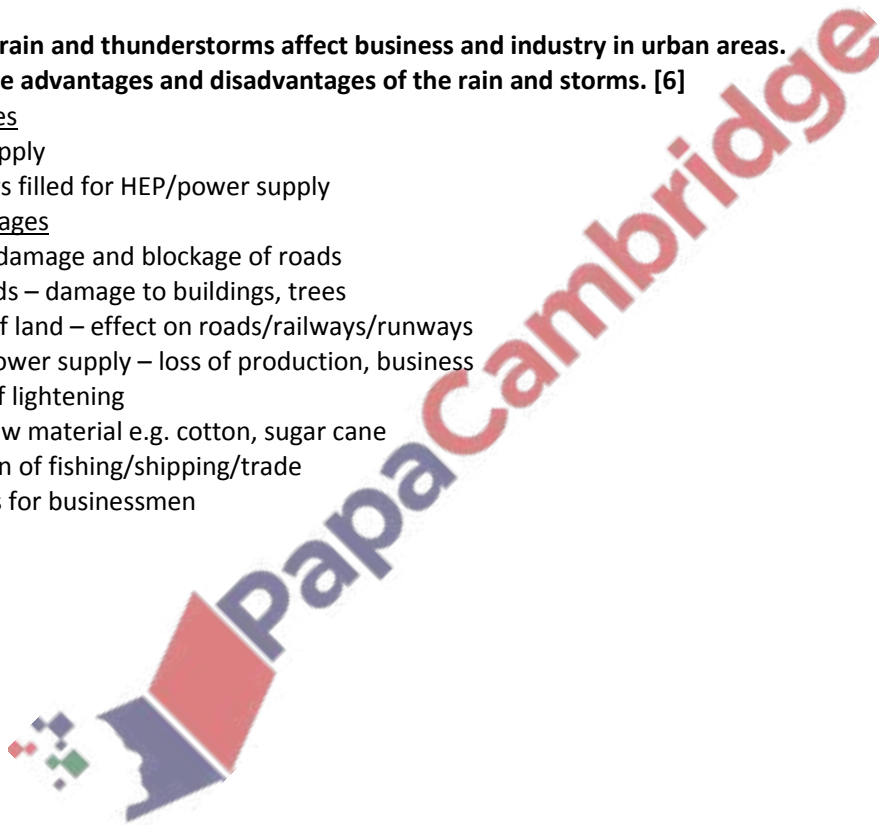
rain and thunderstorms affect business and industry in urban areas.
e advantages and disadvantages of the rain and storms. [6]

es
pply
s filled for HEP/power supply

ages
damage and blockage of roads
ds – damage to buildings, trees
f land – effect on roads/railways/runways
ower supply – loss of production, business
f lightening
w material e.g. cotton, sugar cane
n of fishing/shipping/trade
s for businessmen

PapaCambridge